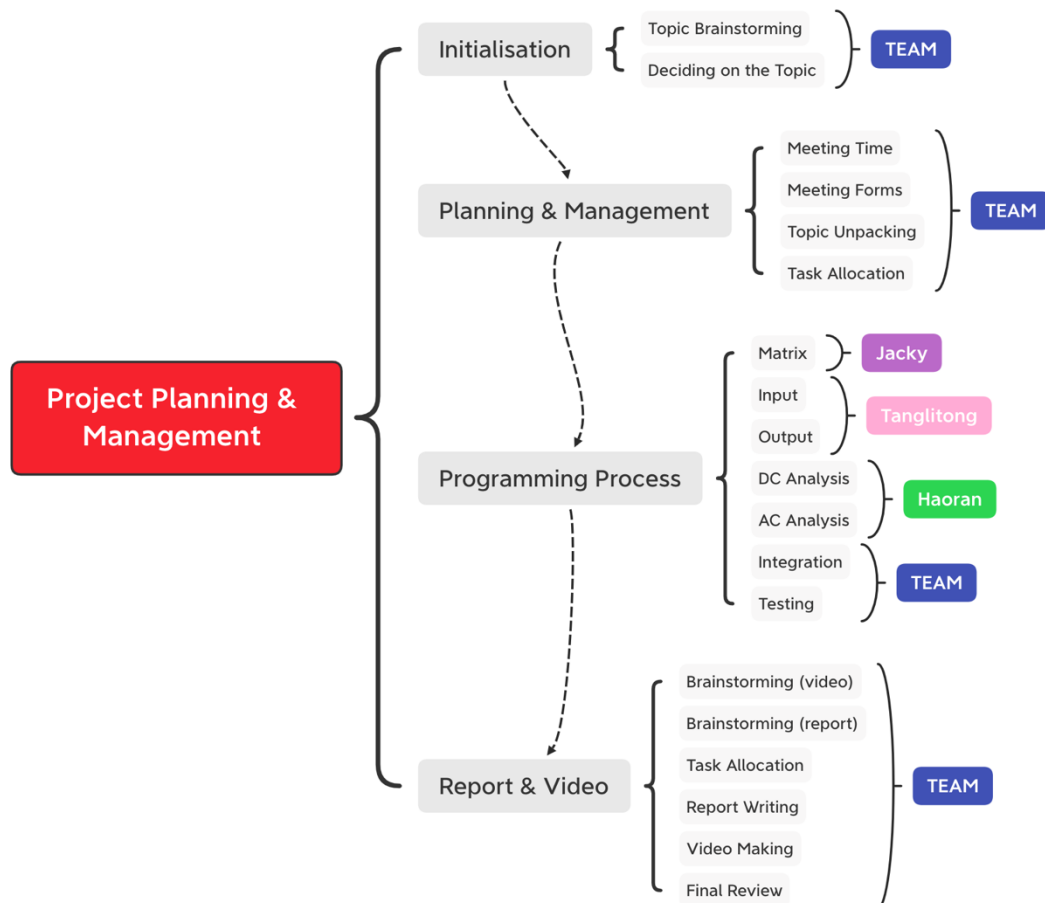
Project Planning & Management

Initialisation

Topic Brainstorming

Deciding on the Topic

TEAM

Planning & Management

Meeting Time

Meeting Forms

Topic Unpacking

Task Allocation

TEAM

Programming Process

Matrix

Jacky

Input

Output

Tanglitong

DC Analysis

AC Analysis

Haoran

Integration

Testing

TEAM

Report & Video

Brainstorming (video)

Brainstorming (report)

Task Allocation

Report Writing

Video Making

Final Review

TEAM